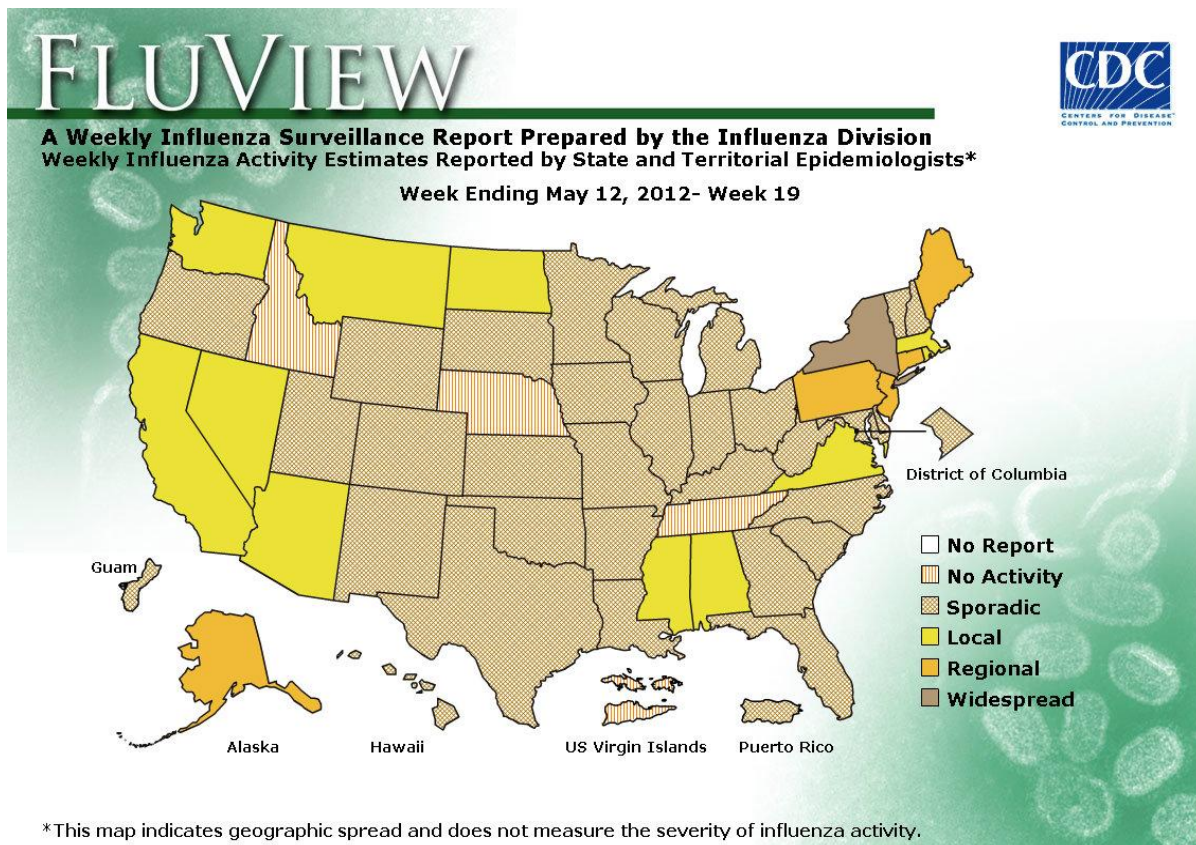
FLUVIEW

CDC
CENTERS FOR DISEASE CONTROL AND PREVENTION

A Weekly Influenza Surveillance Report Prepared by the Influenza Division
Weekly Influenza Activity Estimates Reported by State and Territorial Epidemiologists*

Week Ending May 12, 2012- Week 19

District of Columbia

Guam

No Report
No Activity
Sporadic
Local
Regional
Widespread

Alaska
Hawaii
US Virgin Islands
Puerto Rico

*This map indicates geographic spread and does not measure the severity of influenza activity.